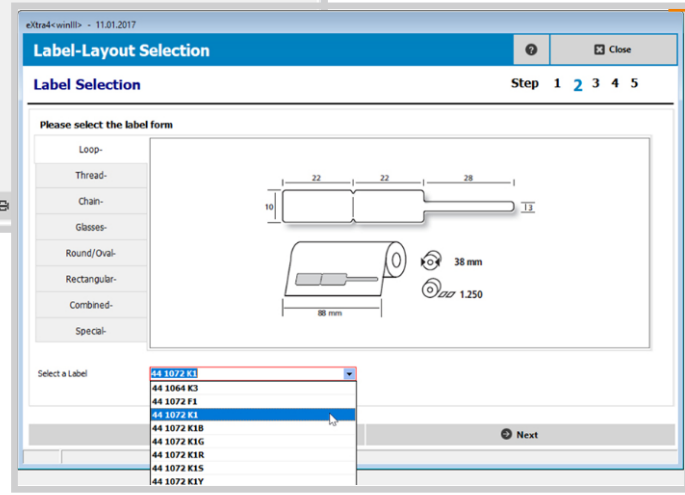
eXtra4<winIII> - 11.01.2017

Label-Layout Selection

Close

Label Selection

Step 1 2 3 4 5

Please select the label form

Loop-

Thread-

Chain-

Glasses-

Round/Oval-

Rectangular-

Combined-

Special-

22

22

28

10

3

38 mm

1.250

88 mm

Select a Label

44 1072 K1

44 1064 K3

44 1072 F1

44 1072 K1

44 1072 K1B

44 1072 K1G

44 1072 K1R

44 1072 K1S

44 1072 K1Y

Next